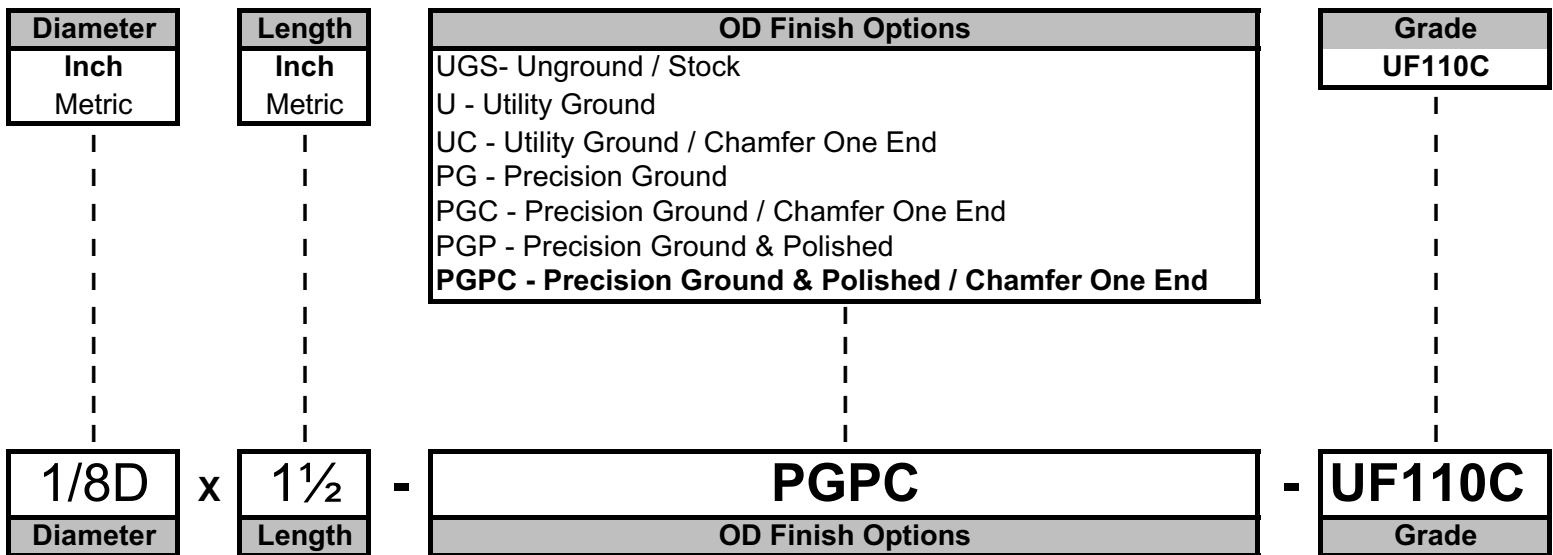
| Diameter |
|---|
| Inch |
| Metric |

| Length |
|---|
| Inch |
| Metric |

| OD Finish Options |
|---|
| UGS- Unground / Stock |
| U - Utility Ground |
| UC - Utility Ground / Chamfer One End |
| PG - Precision Ground |
| PGC - Precision Ground / Chamfer One End |
| PGP - Precision Ground & Polished |
| PGPC - Precision Ground & Polished / Chamfer One End |

| Grade |
|---|
| UF110C |

| 1/8D | x | 1½ | - | PGPC | - | UF110C |
|---|---|---|---|---|---|---|
| Diameter | | Length | | OD Finish Options | | Grade |